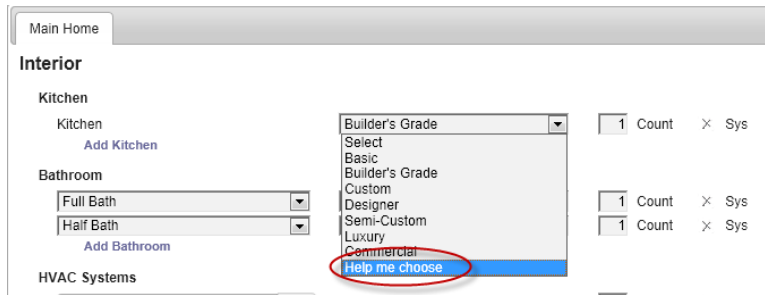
Main Home

Interior

Kitchen

Kitchen

Builder's Grade

1 Count × Sys

Add Kitchen

Select
Basic
Builder's Grade
Custom
Designer
Semi-Custom
Luxury
Commercial
Help me choose

Bathroom

Full Bath

1 Count × Sys

Half Bath

1 Count × Sys

Add Bathroom

HVAC Systems